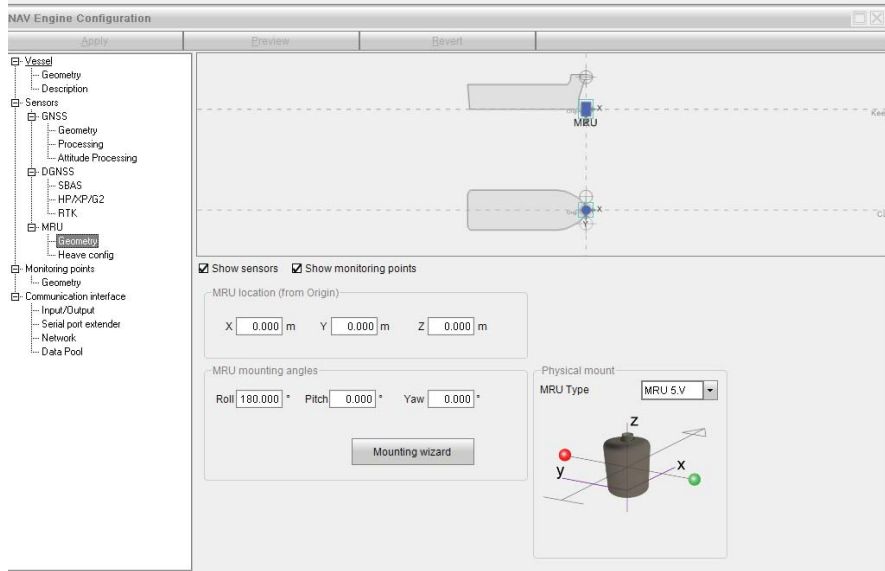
NAV Engine Configuration

Apply
Preview
Revert

Vessel
Geometry
Description
Sensors
GNSS
Geometry
Processing
Attitude Processing
DGNSS
SBAS
HP/XP/G2
RTK
MRU
Geometry
Heave config
Monitoring points
Geometry
Communication interface
Input/Output
Serial port extender
Network
Data Pool

X
MRU
Kee
X
Y
Ce

Show sensors
Show monitoring points

MRU location (from Origin)
X 0.000 m
Y 0.000 m
Z 0.000 m

MRU mounting angles
Roll 180.000 °
Pitch 0.000 °
Yaw 0.000 °

Mounting wizard

Physical mount
MRU Type MRU 5.V

z
y
x